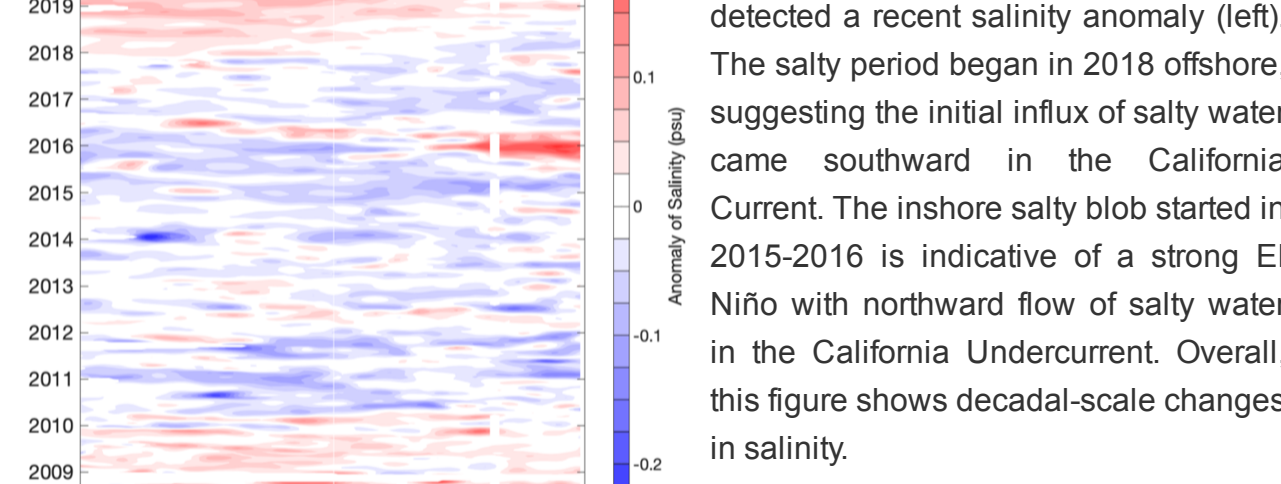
2019
2018
2017
2016
2015
2014
2013
2012
2011
2010
2009

0.1
0
-0.1
-0.2
Anomaly of Salinity (psu)

detected a recent salinity anomaly (left). The salty period began in 2018 offshore, suggesting the initial influx of salty water came southward in the California Current. The inshore salty blob started in 2015-2016 is indicative of a strong El Niño with northward flow of salty water in the California Undercurrent. Overall, this figure shows decadal-scale changes in salinity.